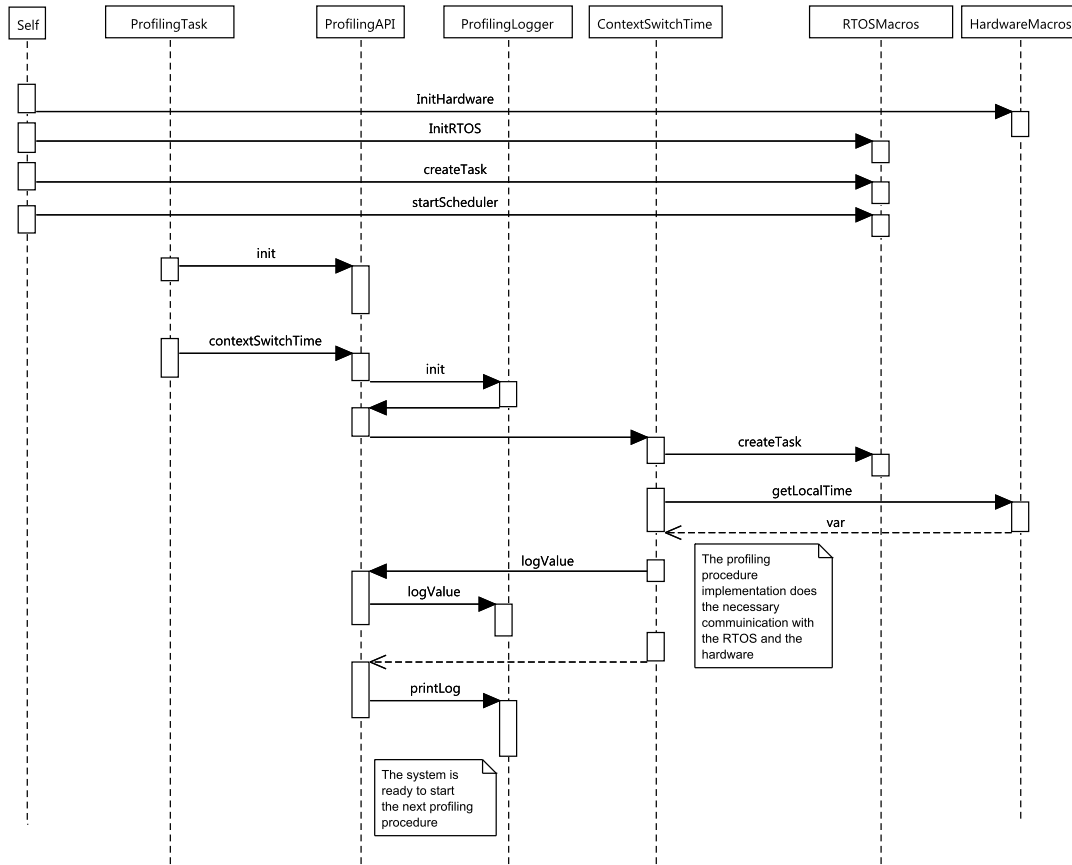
Self

ProfilingTask

ProfilingAPI

ProfilingLogger

ContextSwitchTime

RTOSMacros

HardwareMacros

InitHardware

InitRTOS

createTask

startScheduler

init

contextSwitchTime

init

createTask

getLocalTime

var

The profiling procedure implementation does the necessary commuinication with the RTOS and the hardware

logValue

logValue

printLog

The system is ready to start the next profiling procedure